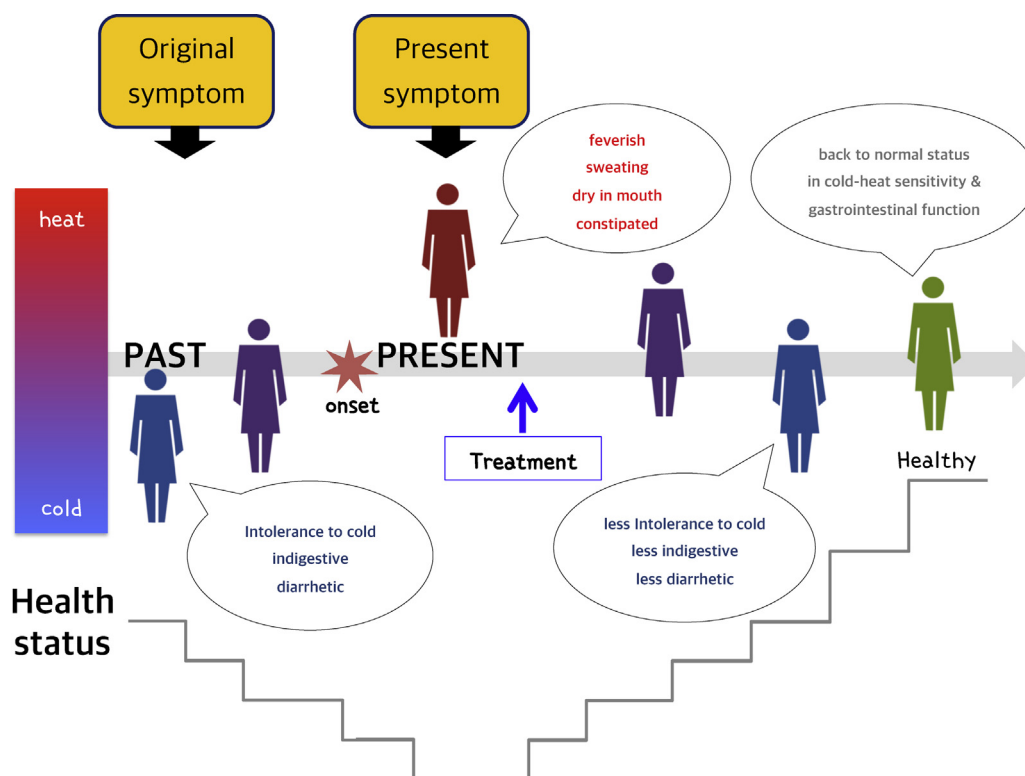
Original symptom

Present symptom

feverish
sweating
dry in mouth
constipated

back to normal status
in cold-heat sensitivity &
gastrointestinal function

heat

PAST

onset

PRESENT

Treatment

Healthy

cold

Intolerance to cold
indigestive
diarrhetic

less Intolerance to cold
less indigestive
less diarrhetic

Health status